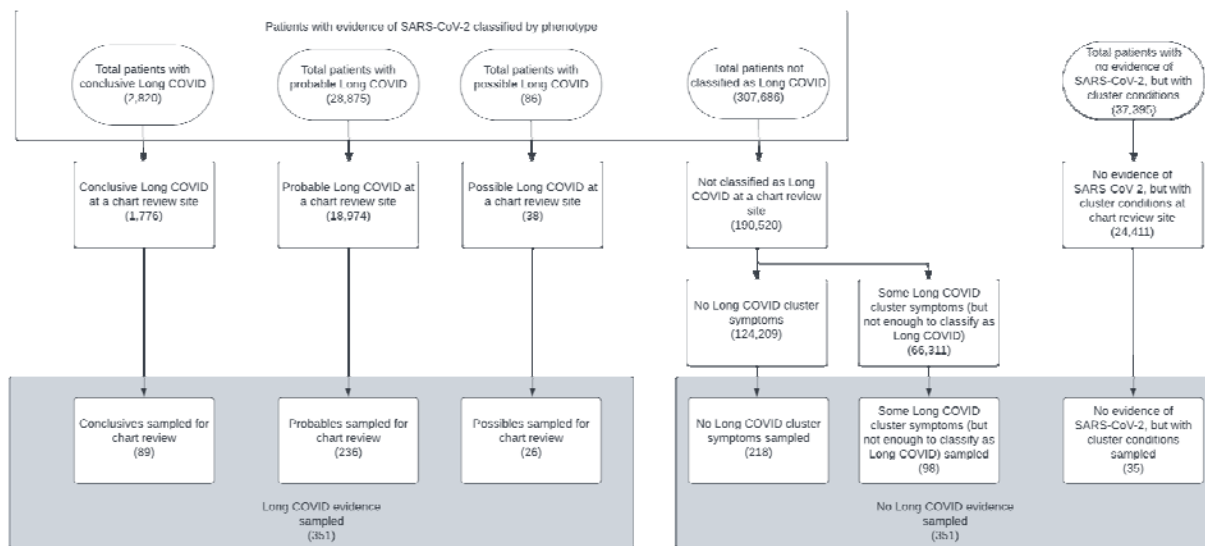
Patients with evidence of SARS-CoV-2 classified by phenotype

Total patients with conclusive Long COVID (2,820)

Total patients with probable Long COVID (28,875)

Total patients with possible Long COVID (86)

Total patients not classified as Long COVID (307,686)

Total patients with no evidence of SARS-CoV-2, but with cluster conditions (37,395)

Conclusive Long COVID at a chart review site (1,776)

Probable Long COVID at a chart review site (18,974)

Possible Long COVID at a chart review site (38)

Not classified as Long COVID at a chart review site (190,520)

No evidence of SARS CoV 2, but with cluster conditions at chart review site (24,411)

No Long COVID cluster symptoms (124,209)

Some Long COVID cluster symptoms (but not enough to classify as Long COVID) (66,311)

Conclusives sampled for chart review (89)

Probables sampled for chart review (236)

Possibles sampled for chart review (26)

No Long COVID cluster symptoms sampled (218)

Some Long COVID cluster symptoms (but not enough to classify as Long COVID) sampled (98)

No evidence of SARS-CoV-2, but with cluster conditions sampled (35)

Long COVID evidence sampled (351)

No Long COVID evidence sampled (351)